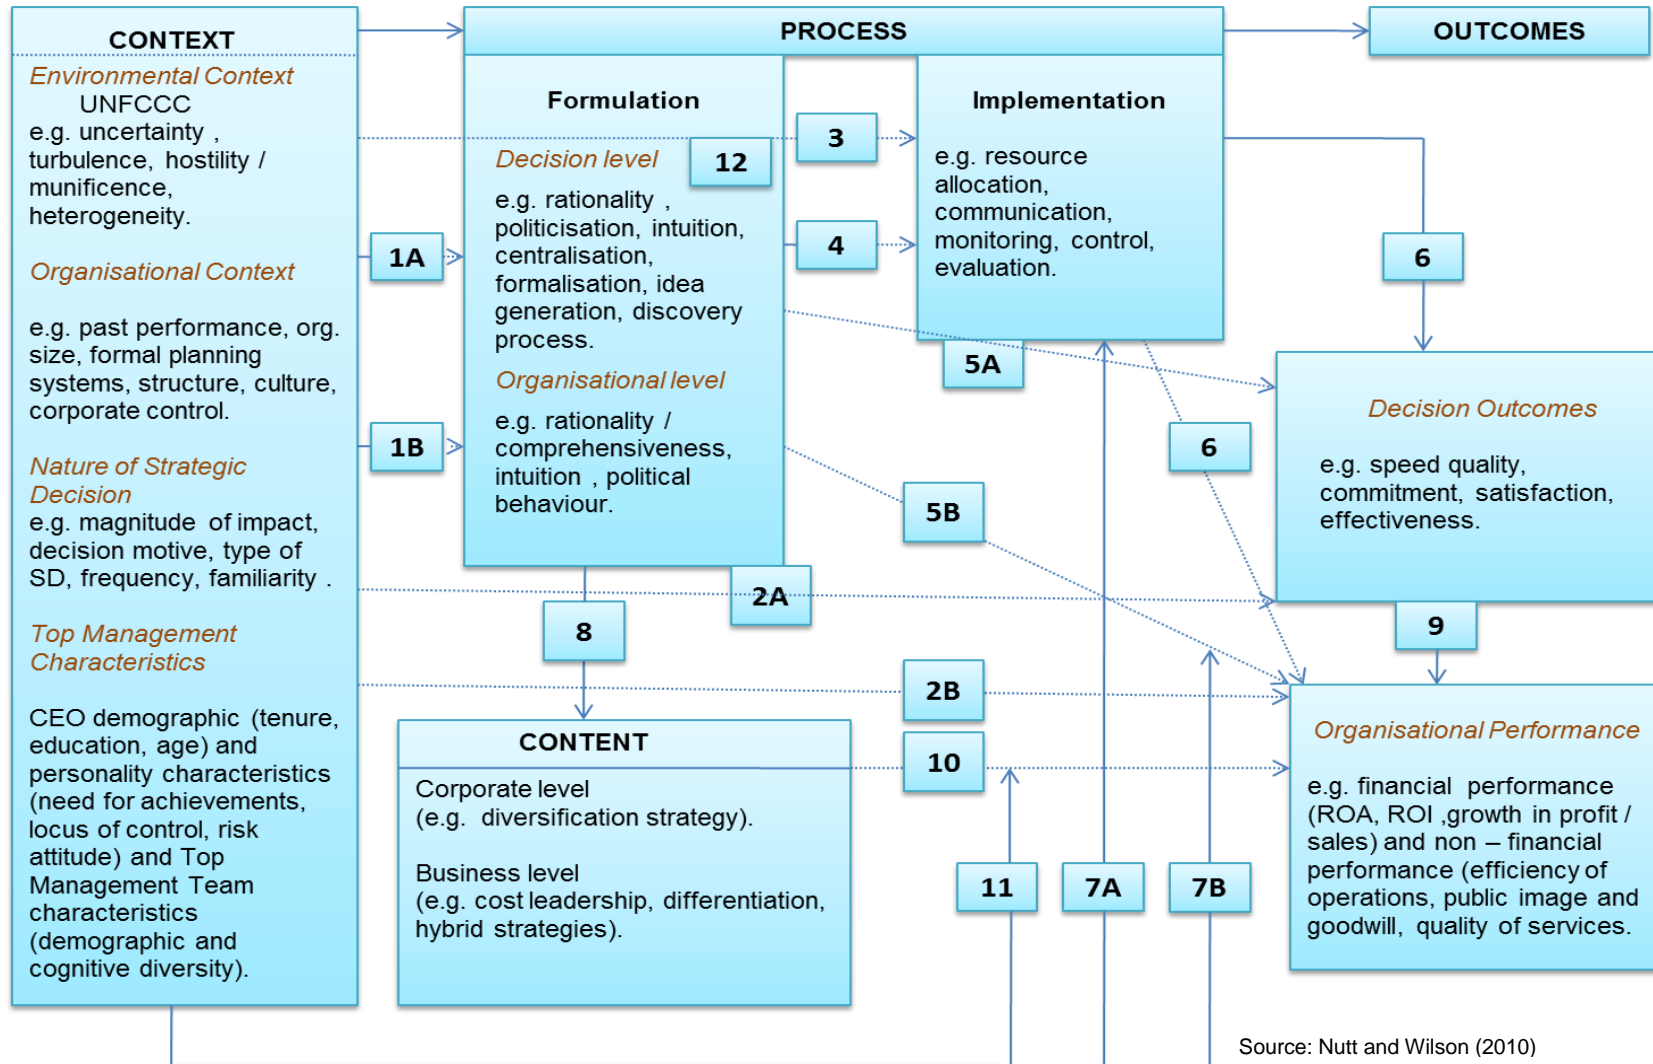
CONTEXT

Environmental Context
UNFCCC
e.g. uncertainty , turbulence, hostility / munificence, heterogeneity.

Organisational Context

e.g. past performance, org. size, formal planning systems, structure, culture, corporate control.

Nature of Strategic Decision
e.g. magnitude of impact, decision motive, type of SD, frequency, familiarity .

Top Management Characteristics

CEO demographic (tenure, education, age) and personality characteristics (need for achievements, locus of control, risk attitude) and Top Management Team characteristics (demographic and cognitive diversity).

PROCESS

Formulation

Decision level

12

e.g. rationality , politicisation, intuition, centralisation, formalisation, idea generation, discovery process.

Organisational level

e.g. rationality / comprehensiveness, intuition , political behaviour.

Implementation

e.g. resource allocation, communication, monitoring, control, evaluation.

3

4

1A

1B

5A

6

6

5B

2A

8

2B

10

11

7A

7B

9

OUTCOMES

Decision Outcomes

e.g. speed quality, commitment, satisfaction, effectiveness.

Organisational Performance

e.g. financial performance (ROA, ROI ,growth in profit / sales) and non – financial performance (efficiency of operations, public image and goodwill, quality of services.

CONTENT

Corporate level
(e.g. diversification strategy).

Business level
(e.g. cost leadership, differentiation, hybrid strategies).

Source: Nutt and Wilson (2010)